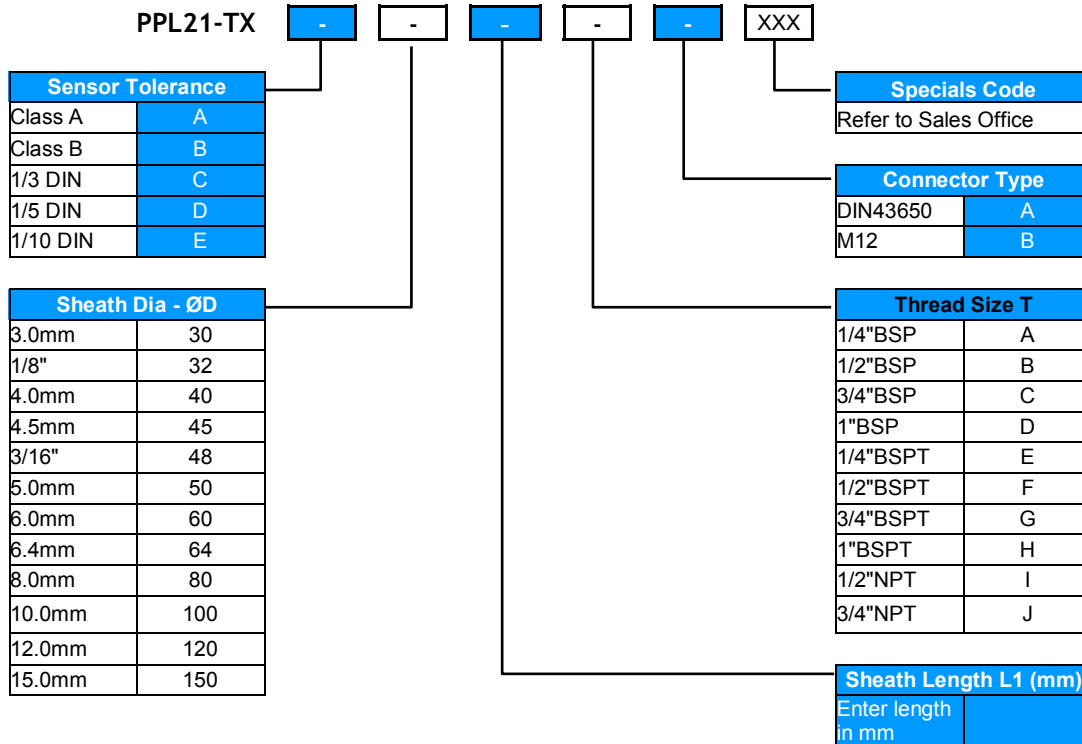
PPL21-TX - - - - - XXX

| Sensor Tolerance | |
|---|---|
| Class A | A |
| Class B | B |
| 1/3 DIN | C |
| 1/5 DIN | D |
| 1/10 DIN | E |

| Sheath Dia - ØD | |
|---|---|
| 3.0mm | 30 |
| 1/8" | 32 |
| 4.0mm | 40 |
| 4.5mm | 45 |
| 3/16" | 48 |
| 5.0mm | 50 |
| 6.0mm | 60 |
| 6.4mm | 64 |
| 8.0mm | 80 |
| 10.0mm | 100 |
| 12.0mm | 120 |
| 15.0mm | 150 |

| Specials Code |
|---|
| Refer to Sales Office |

| Connector Type | |
|---|---|
| DIN43650 | A |
| M12 | B |

| Thread Size T | |
|---|---|
| 1/4"BSP | A |
| 1/2"BSP | B |
| 3/4"BSP | C |
| 1"BSP | D |
| 1/4"BSPT | E |
| 1/2"BSPT | F |
| 3/4"BSPT | G |
| 1"BSPT | H |
| 1/2"NPT | I |
| 3/4"NPT | J |

| Sheath Length L1 (mm) | |
|---|---|
| Enter length in mm | |